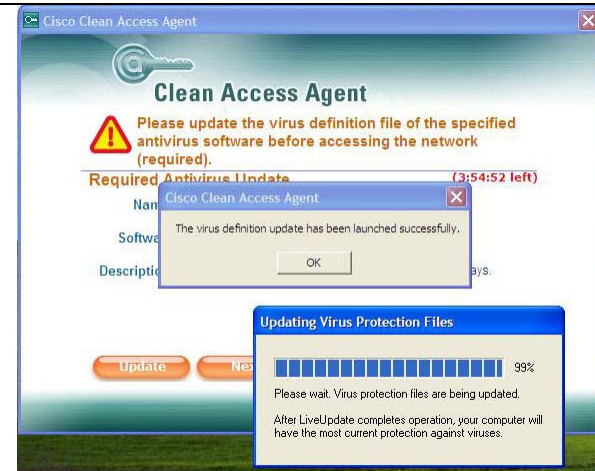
Cisco Clean Access Agent

Clean Access Agent

Please update the virus definition file of the specified antivirus software before accessing the network (required).

Required Antivirus Update

(3:54:52 left)

Nam

Softwa

Descripti

ays.

Cisco Clean Access Agent

The virus definition update has been launched successfully.

OK

Update

Nex

Updating Virus Protection Files

99%

Please wait. Virus protection files are being updated.

After LiveUpdate completes operation, your computer will have the most current protection against viruses.